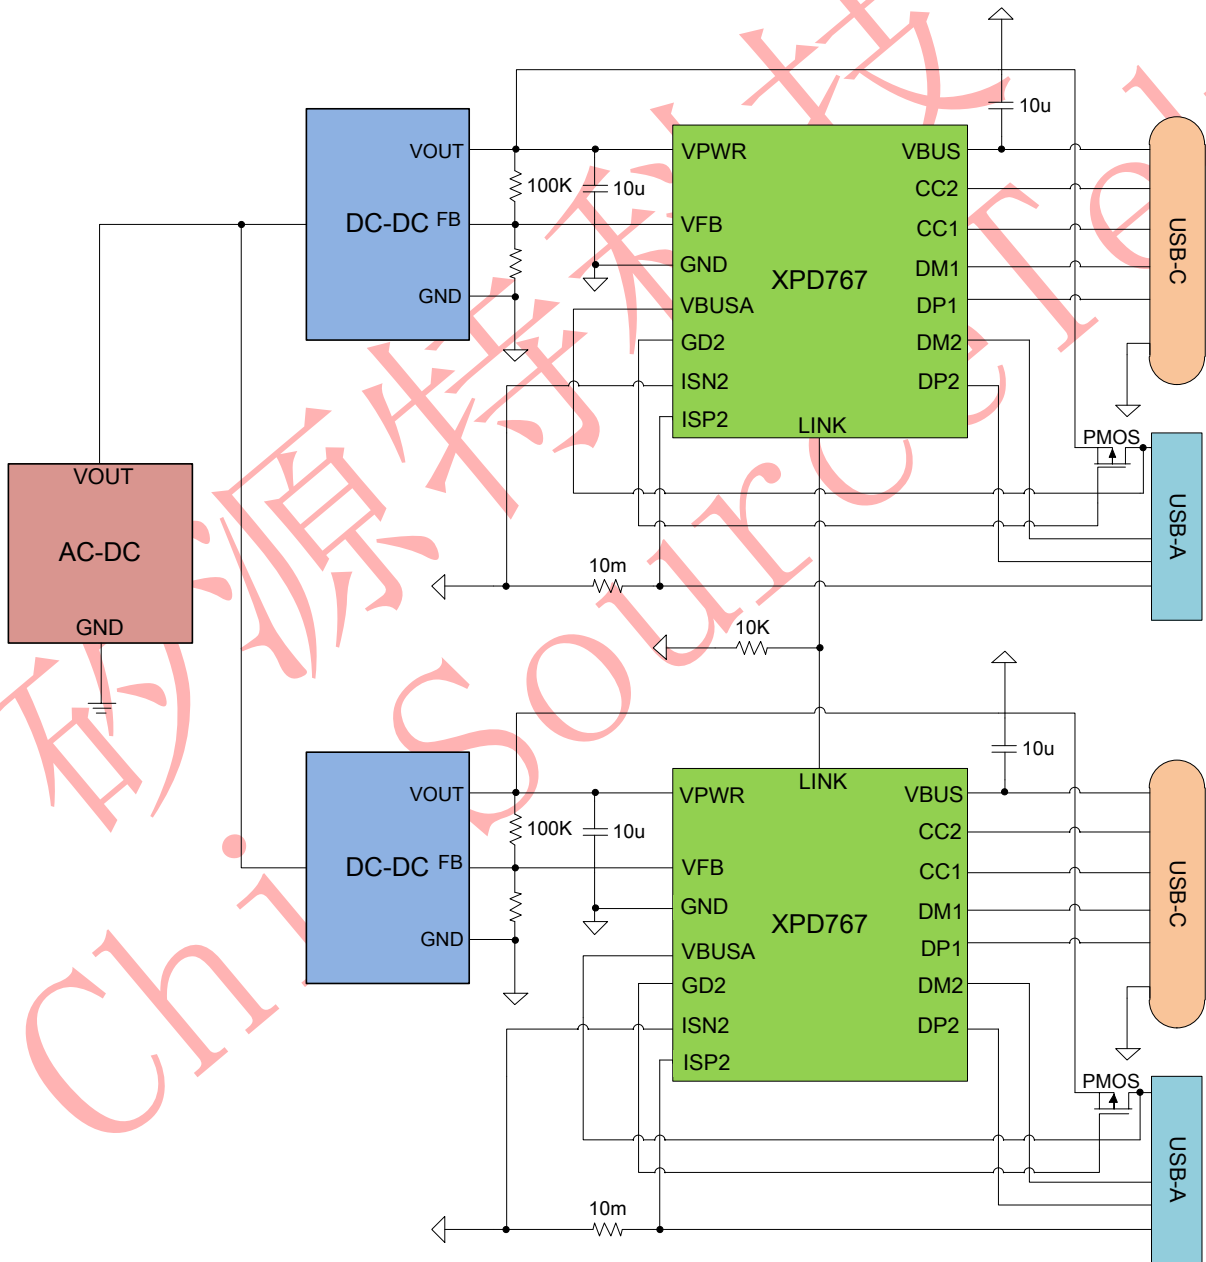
10u
VOUT
VPWR
VBUS
100K
10u
CC2
DC-DC FB
VFB
CC1
USB-C
GND
XPD767
DM1
GND
VBUSA
DP1
GD2
DM2
ISN2
DP2
ISP2
LINK
PMOS
VOUT
AC-DC
USB-A
GND
10m
10K
10u
LINK
VOUT
VPWR
VBUS
100K
10u
CC2
DC-DC FB
VFB
CC1
GND
XPD767
DM1
USB-C
GND
VBUSA
DP1
GD2
DM2
ISN2
DP2
ISP2
PMOS
USB-A
10m
矽源特科技
ChipSourceTek